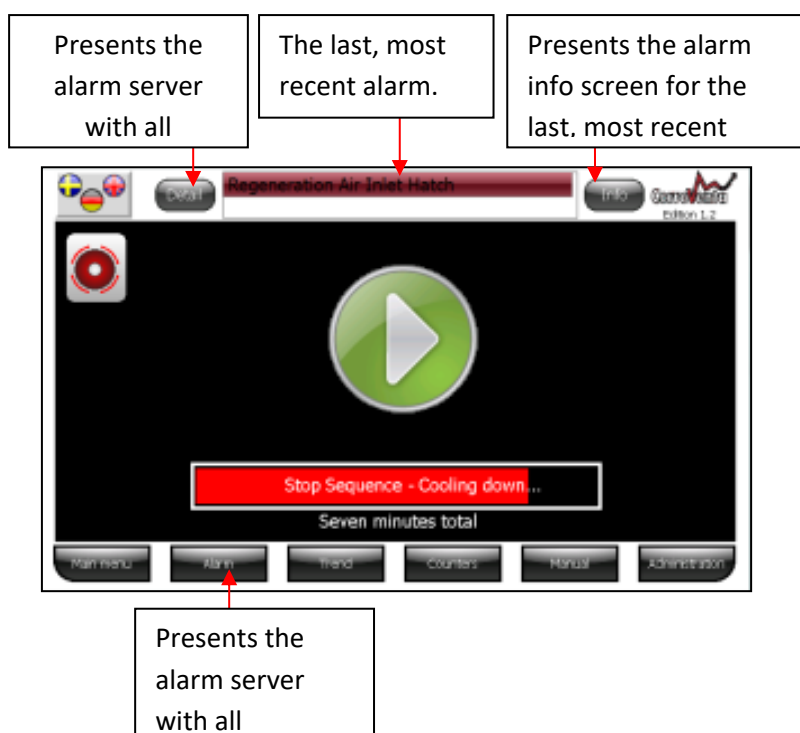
Presents the alarm server with all

The last, most recent alarm.

Presents the alarm info screen for the last. most recent

Detail

Regeneration Air Inlet Hatch

Info

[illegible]

Edition 1.2

Stop Sequence - Cooling down...

Seven minutes total

Main menu

Alarm

Trend

Counters

Manual

Administration

Presents the alarm server with all